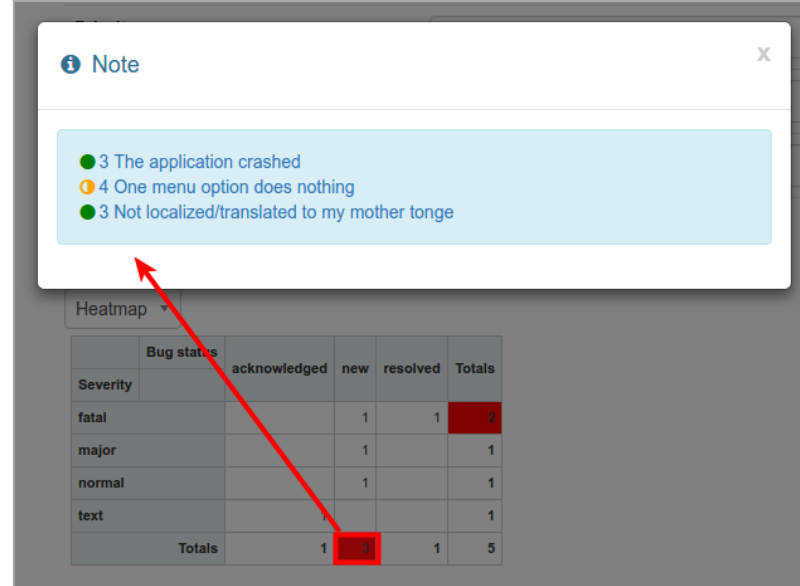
Note

x

3 The application crashed
4 One menu option does nothing
3 Not localized/translated to my mother tonge

Heatmap

| | Bug status | acknowledged | new | resolved | Totals |
|---|---|---|---|---|---|
| Severity | | | | | |
| fatal | | | 1 | 1 | 2 |
| major | | | 1 | | 1 |
| normal | | | 1 | | 1 |
| text | | 1 | | | 1 |
| | Totals | 1 | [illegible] | 1 | 5 |